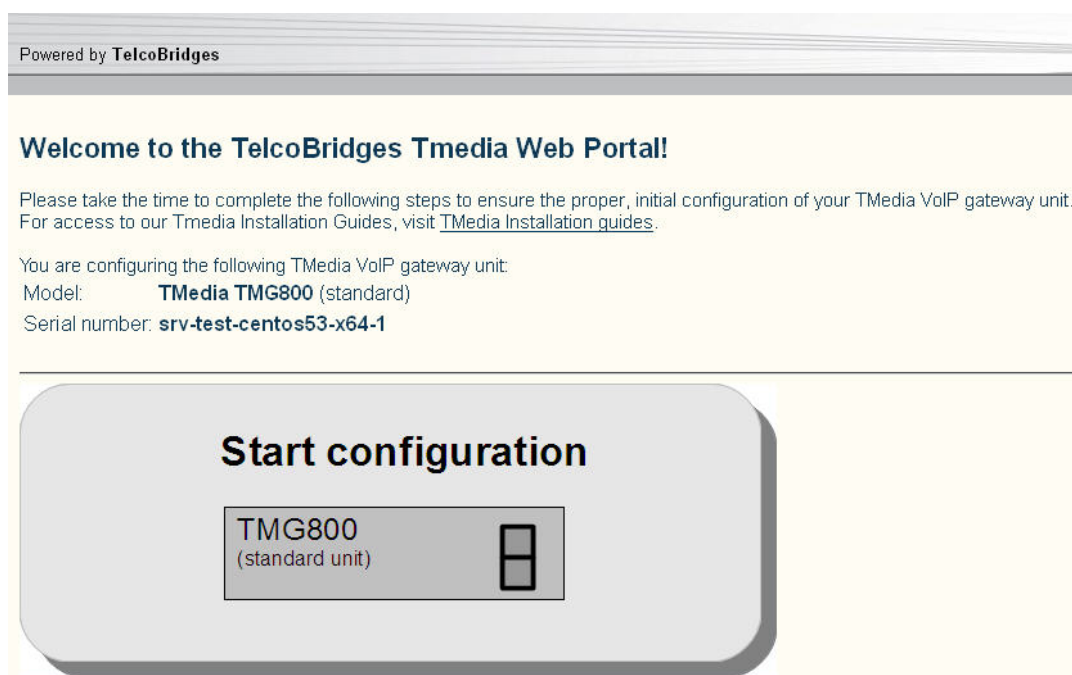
Powered by **TelcoBridges**

Welcome to the TelcoBridges Tmedia Web Portal!

Please take the time to complete the following steps to ensure the proper, initial configuration of your TMedia VoIP gateway unit.
For access to our Tmedia Installation Guides, visit TMedia Installation guides.

You are configuring the following TMedia VoIP gateway unit:

| | |
|---|---|
| Model: | **TMedia TMG800** (standard) |
| Serial number: | **srv-test-centos53-x64-1** |

Start configuration

TMG800
(standard unit)